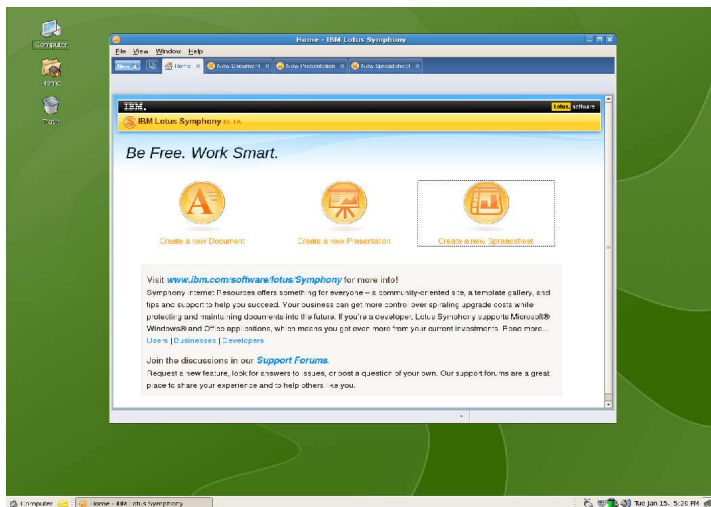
Computer

Home

Trash

Home - IBM Lotus Symphony

File View Window Help

New Home New Document New Presentation New Spreadsheet

IBM. Lotus. software

IBM Lotus Symphony BETA

Be Free. Work Smart.

Create a new Document

Create a new Presentation

Create a new Spreadsheet

Visit www.ibm.com/software/lotus/Symphony for more info!

Symphony Internet Resources offers something for everyone – a community-oriented site, a template gallery, and tips and support to help you succeed. Your business can get more control over spiraling upgrade costs while protecting and maintaining documents into the future. If you're a developer, Lotus Symphony supports Microsoft® Windows® and Office applications, which means you get even more from your current investments. Read more...

Users | Businesses | Developers

Join the discussions in our Support Forums.

Request a new feature, look for answers to issues, or post a question of your own. Our support forums are a great place to share your experience and to help others like you.

Computer Home - IBM Lotus Symphony Tue Jan 15, 5:20 PM